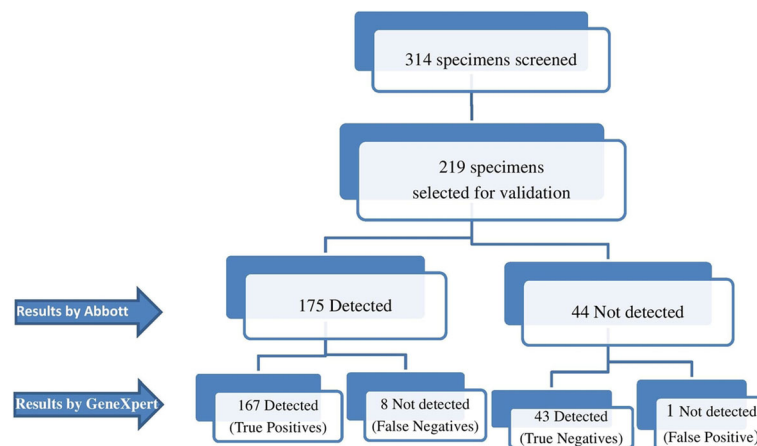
314 specimens screened

219 specimens selected for validation

Results by Abbott

175 Detected

44 Not detected

Results by GeneXpert

167 Detected (True Positives)

8 Not detected (False Negatives)

43 Detected (True Negatives)

1 Not detected (False Positive)